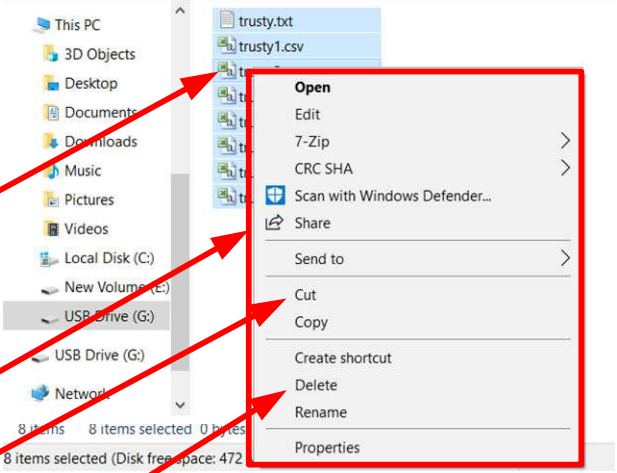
This PC
3D Objects
Desktop
Documents
Downloads
Music
Pictures
Videos
Local Disk (C:)
New Volume (E:)
USB Drive (G:)
USB Drive (G:)
Network
8 items 8 items selected 0 bytes
8 items selected (Disk free space: 472

trusty.txt
trusty1.csv
tr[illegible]
tr
tr
tr
tr
tr

Open
Edit
7-Zip
CRC SHA
Scan with Windows Defender...
Share
Send to
Cut
Copy
Create shortcut
Delete
Rename
Properties